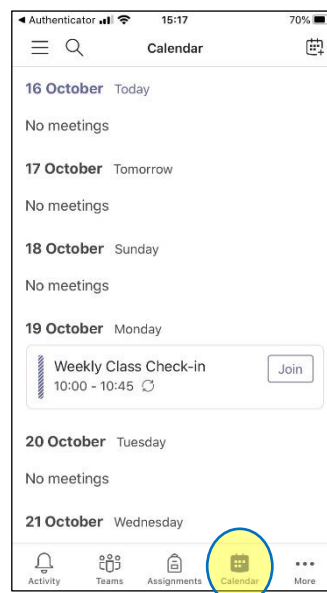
◄ Authenticator 15:17 70%

Calendar

16 October Today

No meetings

17 October Tomorrow

No meetings

18 October Sunday

No meetings

19 October Monday

Weekly Class Check-in
10:00 - 10:45

Join

20 October Tuesday

No meetings

21 October Wednesday

Activity Teams Assignments Calendar More